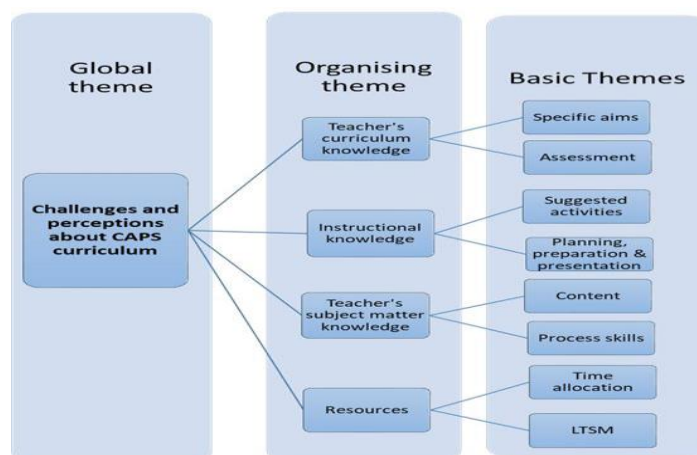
Global theme

Challenges and perceptions about CAPS curriculum

Organising theme

Teacher's curriculum knowledge

Instructional knowledge

Teacher's subject matter knowledge

Resources

Basic Themes

Specific aims

Assessment

Suggested activities

Planning, preparation & presentation

Content

Process skills

Time allocation

LTSM